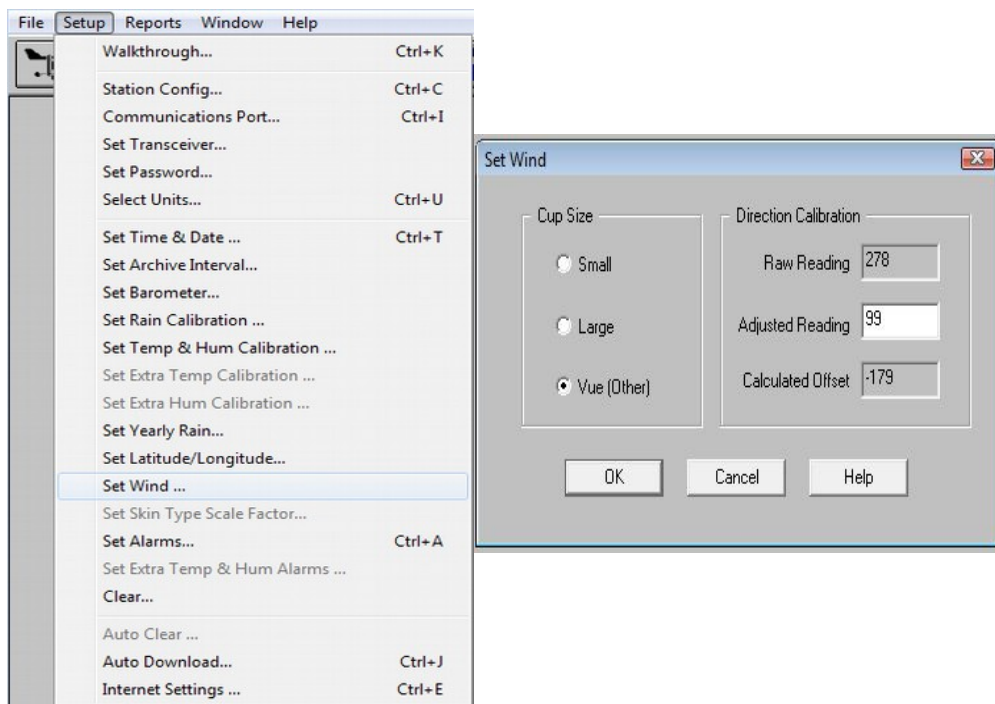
File Setup Reports Window Help

Walkthrough... Ctrl+K
Station Config... Ctrl+C
Communications Port... Ctrl+I
Set Transceiver...
Set Password...
Select Units... Ctrl+U
Set Time & Date ... Ctrl+T
Set Archive Interval...
Set Barometer...
Set Rain Calibration ...
Set Temp & Hum Calibration ...
Set Extra Temp Calibration ...
Set Extra Hum Calibration ...
Set Yearly Rain...
Set Latitude/Longitude...
Set Wind ...
Set Skin Type Scale Factor...
Set Alarms... Ctrl+A
Set Extra Temp & Hum Alarms ...
Clear...
Auto Clear ...
Auto Download... Ctrl+J
Internet Settings ... Ctrl+E

Set Wind

Cup Size
Small
Large
Vue (Other)

Direction Calibration
Raw Reading 278
Adjusted Reading 99
Calculated Offset -179

OK
Cancel
Help